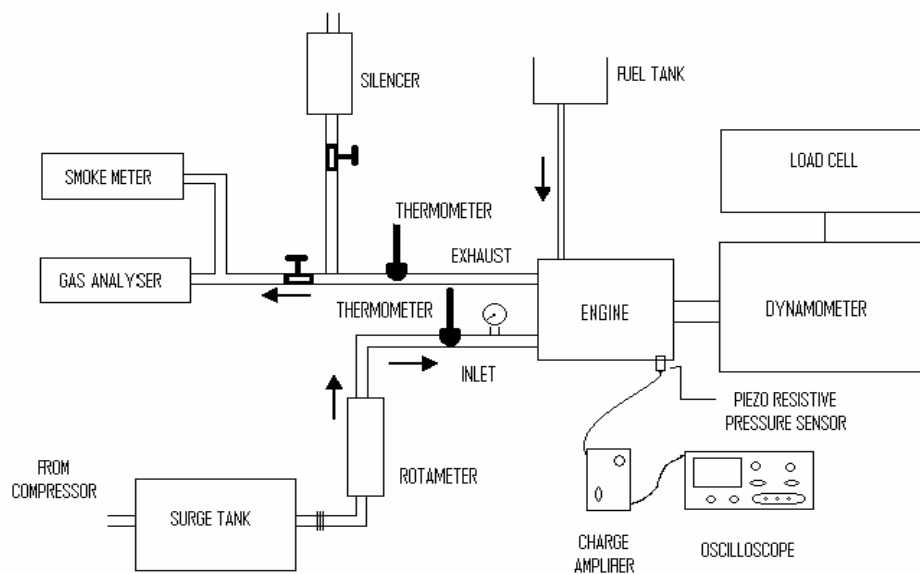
SILENCER

FUEL TANK

SMOKE METER

LOAD CELL

THERMOMETER

EXHAUST

GAS ANALYSER

THERMOMETER

ENGINE

DYNAMOMETER

INLET

PIEZO RESISTIVE PRESSURE SENSOR

FROM COMPRESSOR

SURGE TANK

ROTAMETER

CHARGE AMPLIFIER

OSCILLOSCOPE